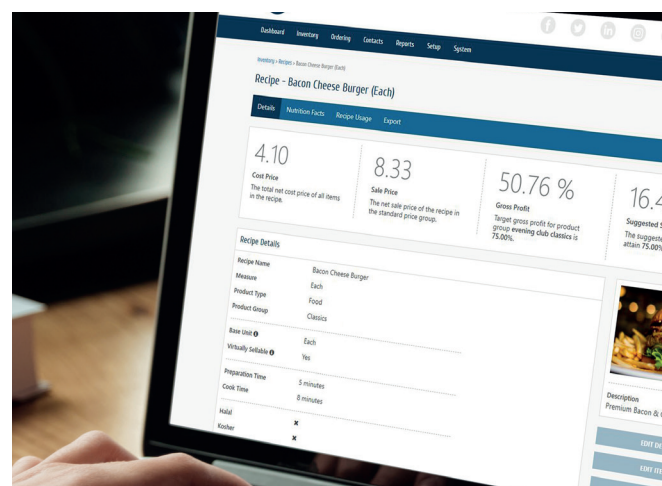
Dashboard Inventory Ordering Contacts Reports Setup System

Inventory > Recipes > Bacon Cheese Burger (Each)

Recipe - Bacon Cheese Burger (Each)

Details Nutrition Facts Recipe Usage Export

4.10
Cost Price
The total net cost price of all items in the recipe.

8.33
Sale Price
The net sale price of the recipe in the standard price group.

50.76 %
Gross Profit
Target gross profit for product group **evening club classics** is 75.00%.

16.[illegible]
Suggested S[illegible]
The suggeste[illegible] attain 75.00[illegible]

Recipe Details

| | |
|---|---|
| Recipe Name | Bacon Cheese Burger |
| Measure | Each |
| Product Type | Food |
| Product Group | Classics |
| Base Unit | Each |
| Virtually Sellable | Yes |
| Preparation Time | 5 minutes |
| Cook Time | 8 minutes |
| Halal | ✖ |
| Kosher | ✖ |

Description
Premium Bacon & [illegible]

EDIT D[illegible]
EDIT IT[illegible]